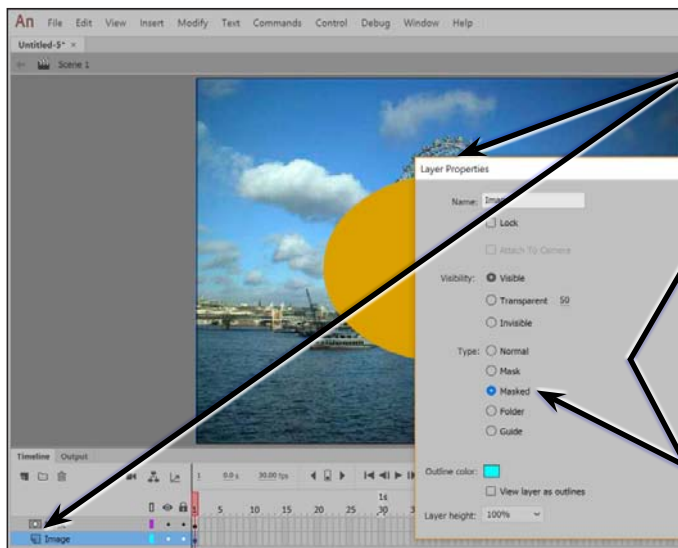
An File Edit View Insert Modify Text Commands Control Debug Window Help

Untitled-5* ×

Scene 1

Layer Properties

Name: Ima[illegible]

Lock

Attach To Camera

Visibility: Visible

Transparent 50

Invisible

Type: Normal

Mask

Masked

Folder

Guide

Outline color:

View layer as outlines

Layer height: 100%

Timeline Output

1 0.0 s 30.00 fps

1 5 10 15 20 25 30 3

16

Image